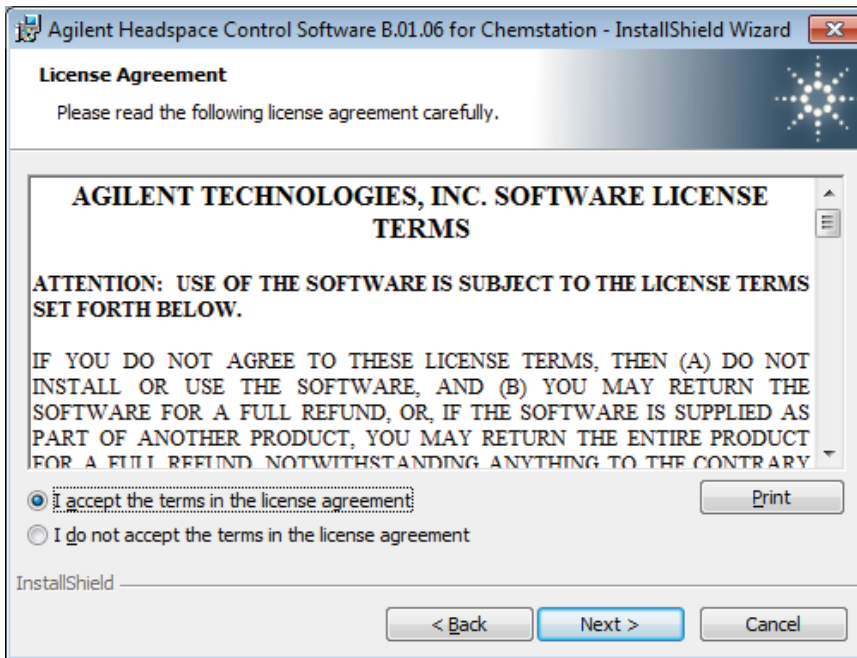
Agilent Headspace Control Software B.01.06 for Chemstation - InstallShield Wizard

License Agreement

Please read the following license agreement carefully.

AGILENT TECHNOLOGIES, INC. SOFTWARE LICENSE TERMS

ATTENTION: USE OF THE SOFTWARE IS SUBJECT TO THE LICENSE TERMS SET FORTH BELOW.

IF YOU DO NOT AGREE TO THESE LICENSE TERMS, THEN (A) DO NOT INSTALL OR USE THE SOFTWARE, AND (B) YOU MAY RETURN THE SOFTWARE FOR A FULL REFUND, OR, IF THE SOFTWARE IS SUPPLIED AS PART OF ANOTHER PRODUCT, YOU MAY RETURN THE ENTIRE PRODUCT FOR A FULL REFUND. NOTWITHSTANDING ANYTHING TO THE CONTRARY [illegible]

I accept the terms in the license agreement

Print

I do not accept the terms in the license agreement

InstallShield

< Back

Next >

Cancel